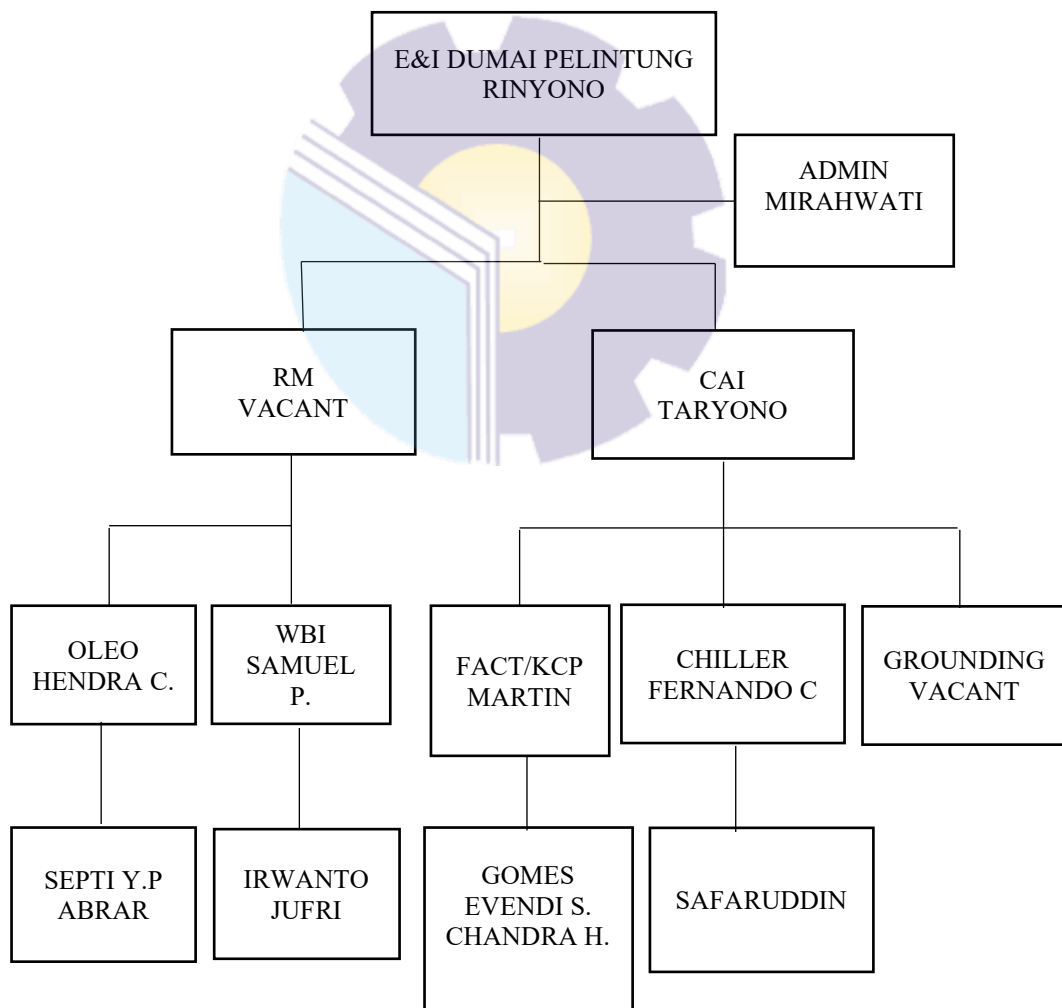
E&I DUMAI PELINTUNG
RINYONO

ADMIN
MIRAHWATI

RM
VACANT

CAI
TARYONO

OLEO
HENDRA C.

WBI
SAMUEL
P.

FACT/KCP
MARTIN

CHILLER
FERNANDO C

GROUNDING
VACANT

SEPTI Y.P
ABRAR

IRWANTO
JUFRI

GOMES
EVENDI S.
CHANDRA H.

SAFARUDDIN